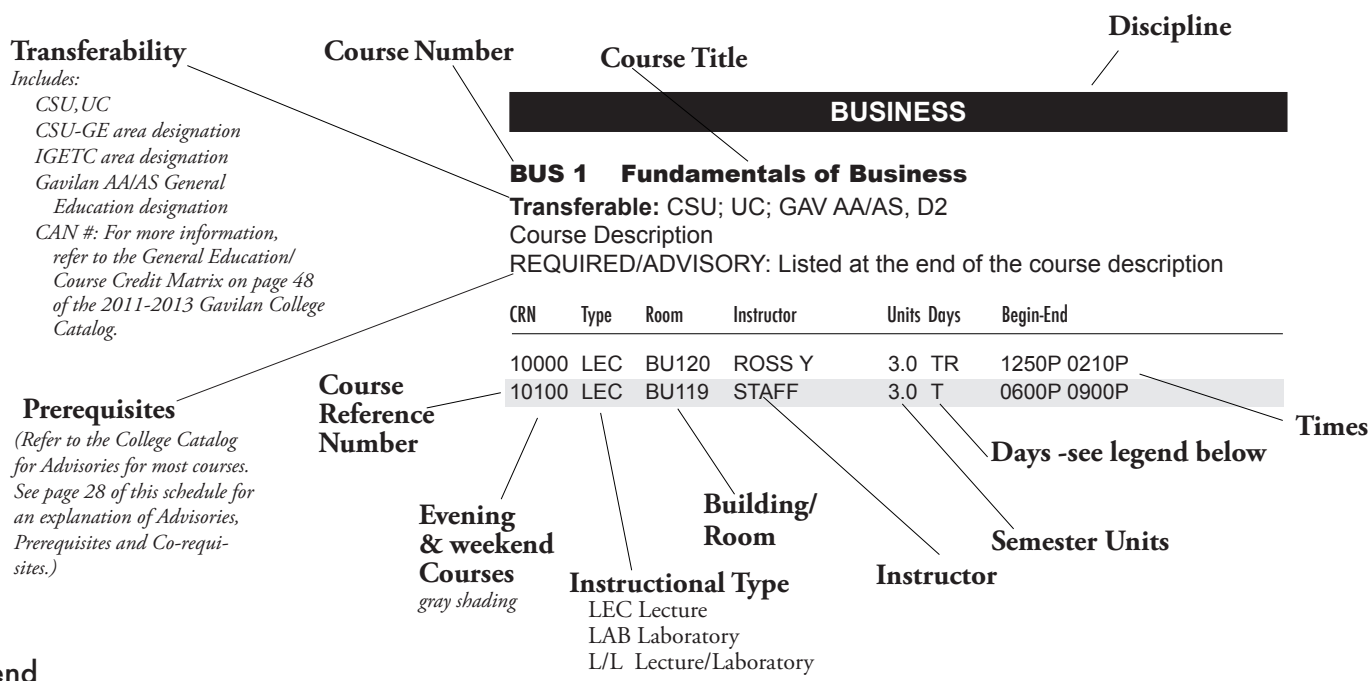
Transferability
Includes:
CSU,UC
CSU-GE area designation
IGETC area designation
Gavilan AA/AS General Education designation
CAN #: For more information, refer to the General Education/ Course Credit Matrix on page 48 of the 2011-2013 Gavilan College Catalog.

Course Number

Course Title

Discipline

BUSINESS

BUS 1 Fundamentals of Business
Transferable: CSU; UC; GAV AA/AS, D2
Course Description
REQUIRED/ADVISORY: Listed at the end of the course description

| CRN | Type | Room | Instructor | Units | Days | Begin-End |
|---|---|---|---|---|---|---|
| 10000 | LEC | BU120 | ROSS Y | 3.0 | TR | 1250P 0210P |
| 10100 | LEC | BU119 | STAFF | 3.0 | T | 0600P 0900P |

Prerequisites
(Refer to the College Catalog for Advisories for most courses. See page 28 of this schedule for an explanation of Advisories, Prerequisites and Co-requisites.)

Course Reference Number

Times

Days -see legend below

Evening & weekend Courses
gray shading

Building/ Room

Semester Units

Instructor

Instructional Type
LEC Lecture
LAB Laboratory
L/L Lecture/Laboratory

end